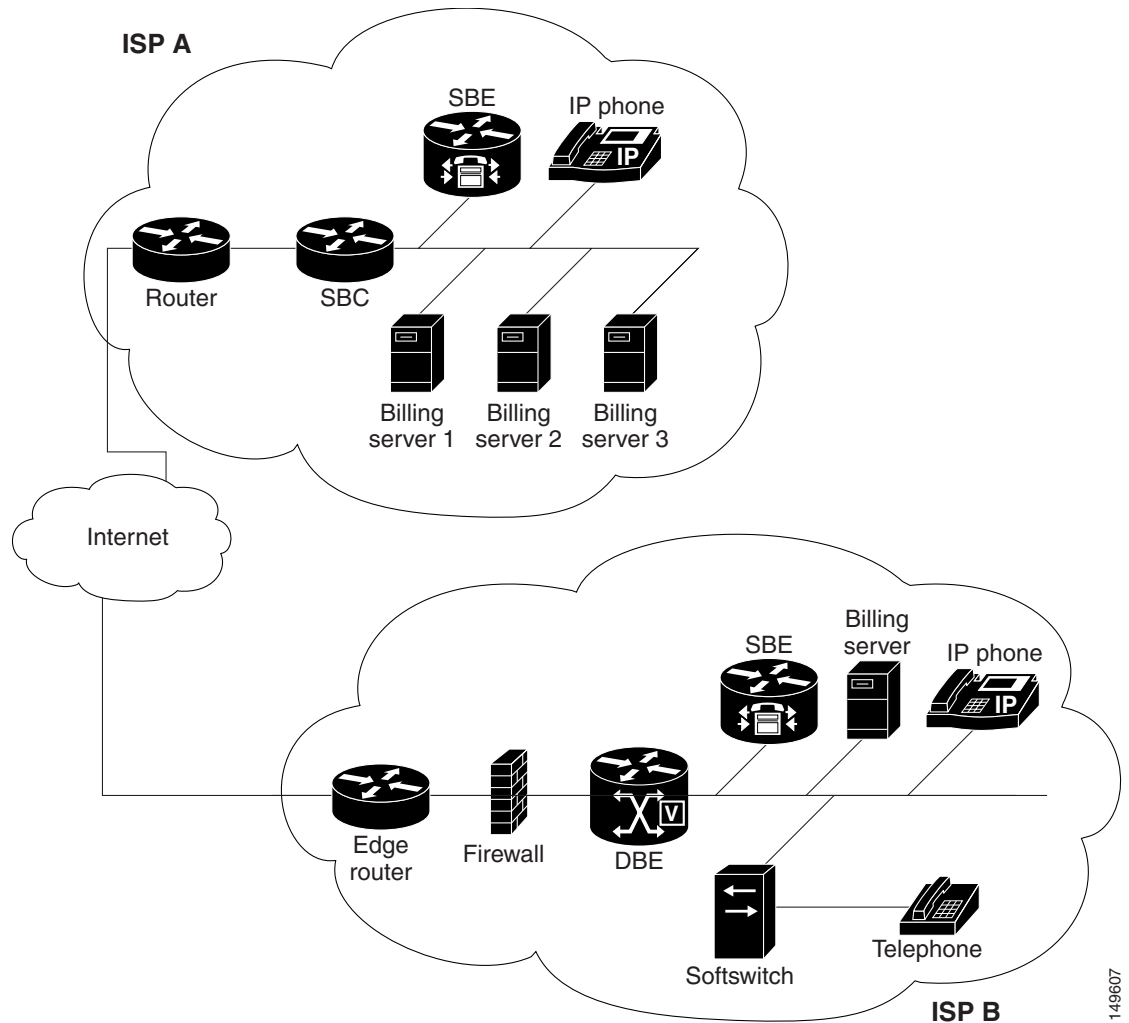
ISP A

SBE

IP phone

IP

Router

SBC

Billing server 1

Billing server 2

Billing server 3

Internet

Billing server

SBE

IP phone

IP

Edge router

Firewall

V

DBE

Softswitch

Telephone

ISP B

149607